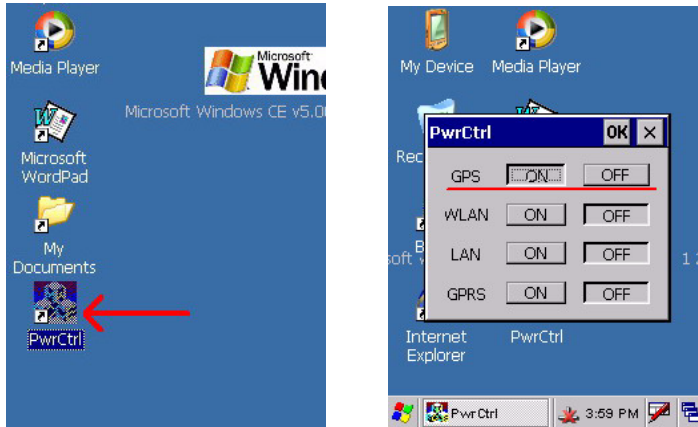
Media Player

Microsoft Win

Microsoft Windows CE v5.0

Microsoft WordPad

My Documents

PwrCtrl

My Device

Media Player

Rec

PwrCtrl OK ×

GPS ON OFF

WLAN ON OFF

LAN ON OFF

GPRS ON OFF

B

soft

1 2

Internet Explorer

PwrCtrl

PwrCtrl

3:59 PM